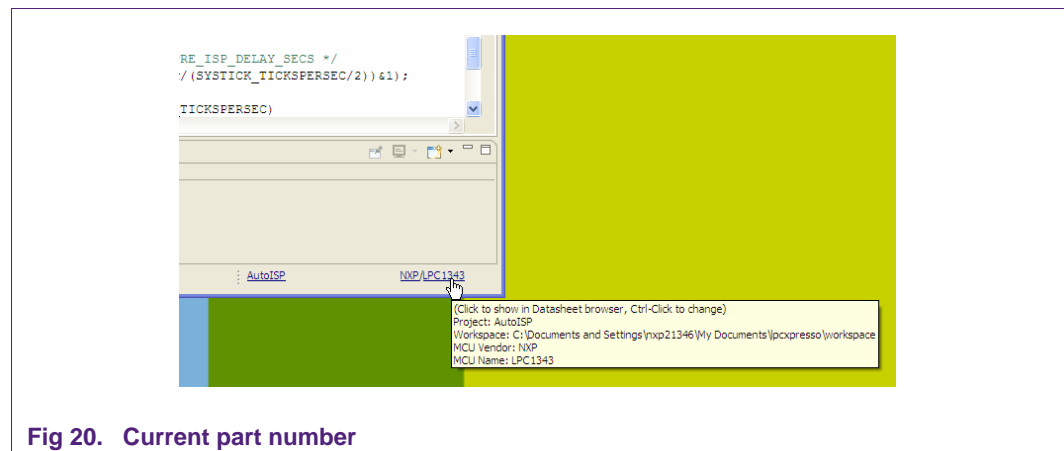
RE_ISP_DELAY_SECS */
/(SYSTICK_TICKSPERSEC/2))&1);

TICKSPERSEC)

AutoISP

NXP/LPC1343

(Click to show in Datasheet browser, Ctrl-Click to change)
Project: AutoISP
Workspace: C:\Documents and Settings\nxp21346\My Documents\lpcxpresso\workspace
MCU Vendor: NXP
MCU Name: LPC1343

Fig 20. Current part number